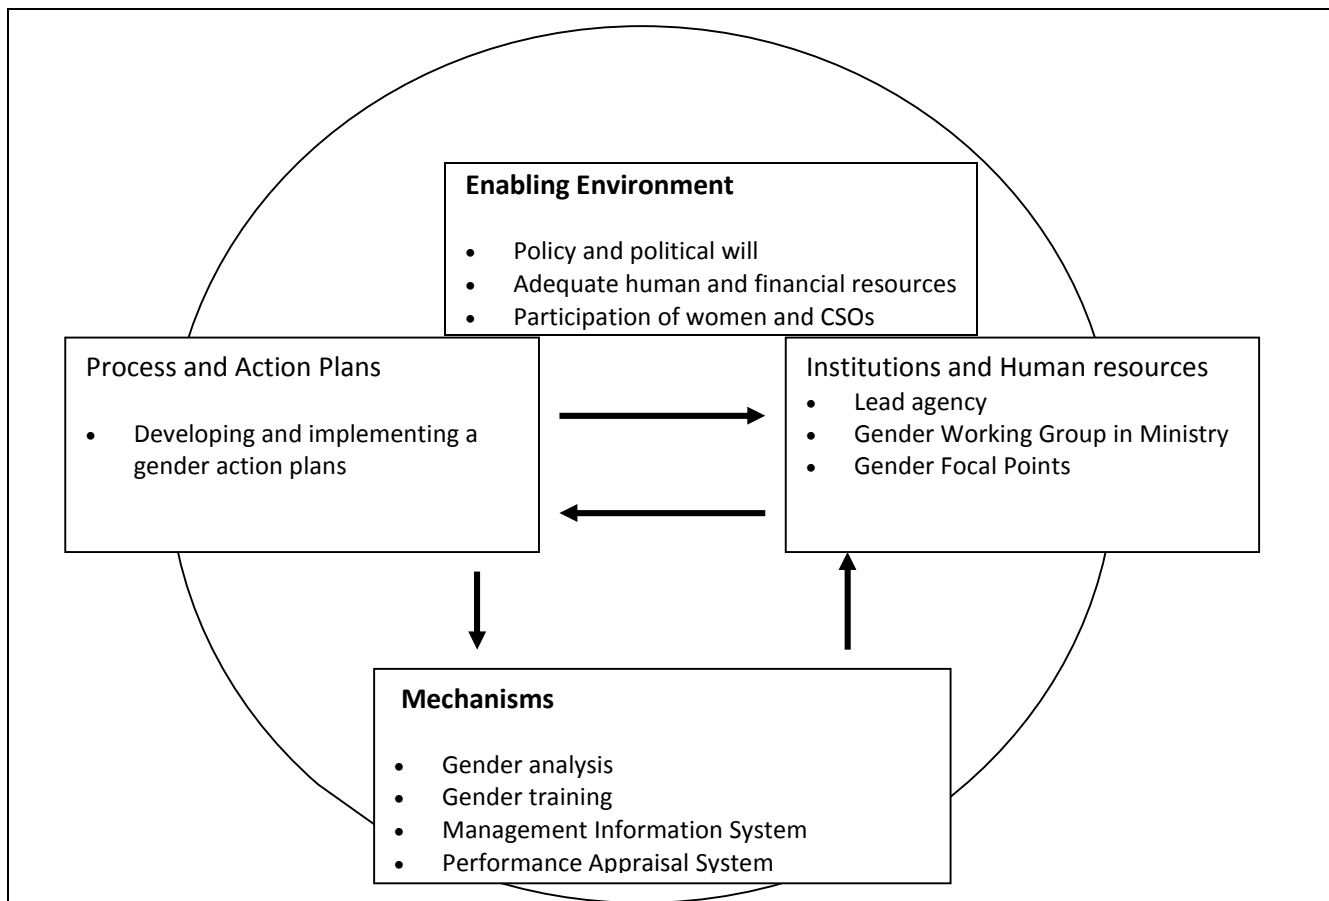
**Enabling Environment**

- Policy and political will
- Adequate human and financial resources
- Participation of women and CSOs

Process and Action Plans

- Developing and implementing a gender action plans

Institutions and Human resources

- Lead agency
- Gender Working Group in Ministry
- Gender Focal Points

**Mechanisms**

- Gender analysis
- Gender training
- Management Information System
- Performance Appraisal System